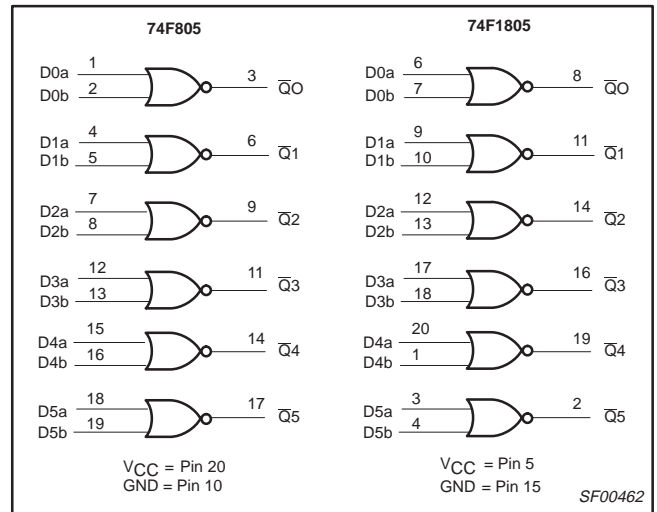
74F805

D0a 1
D0b 2
3 $\overline{Q}O$

D1a 4
D1b 5
6 $\overline{Q}1$

D2a 7
D2b 8
9 $\overline{Q}2$

D3a 12
D3b 13
11 $\overline{Q}3$

D4a 15
D4b 16
14 $\overline{Q}4$

D5a 18
D5b 19
17 $\overline{Q}5$

$V_{CC}$ = Pin 20
GND = Pin 10

74F1805

D0a 6
D0b 7
8 $\overline{Q}O$

D1a 9
D1b 10
11 $\overline{Q}1$

D2a 12
D2b 13
14 $\overline{Q}2$

D3a 17
D3b 18
16 $\overline{Q}3$

D4a 20
D4b 1
19 $\overline{Q}4$

D5a 3
D5b 4
2 $\overline{Q}5$

$V_{CC}$ = Pin 5
GND = Pin 15

SF00462